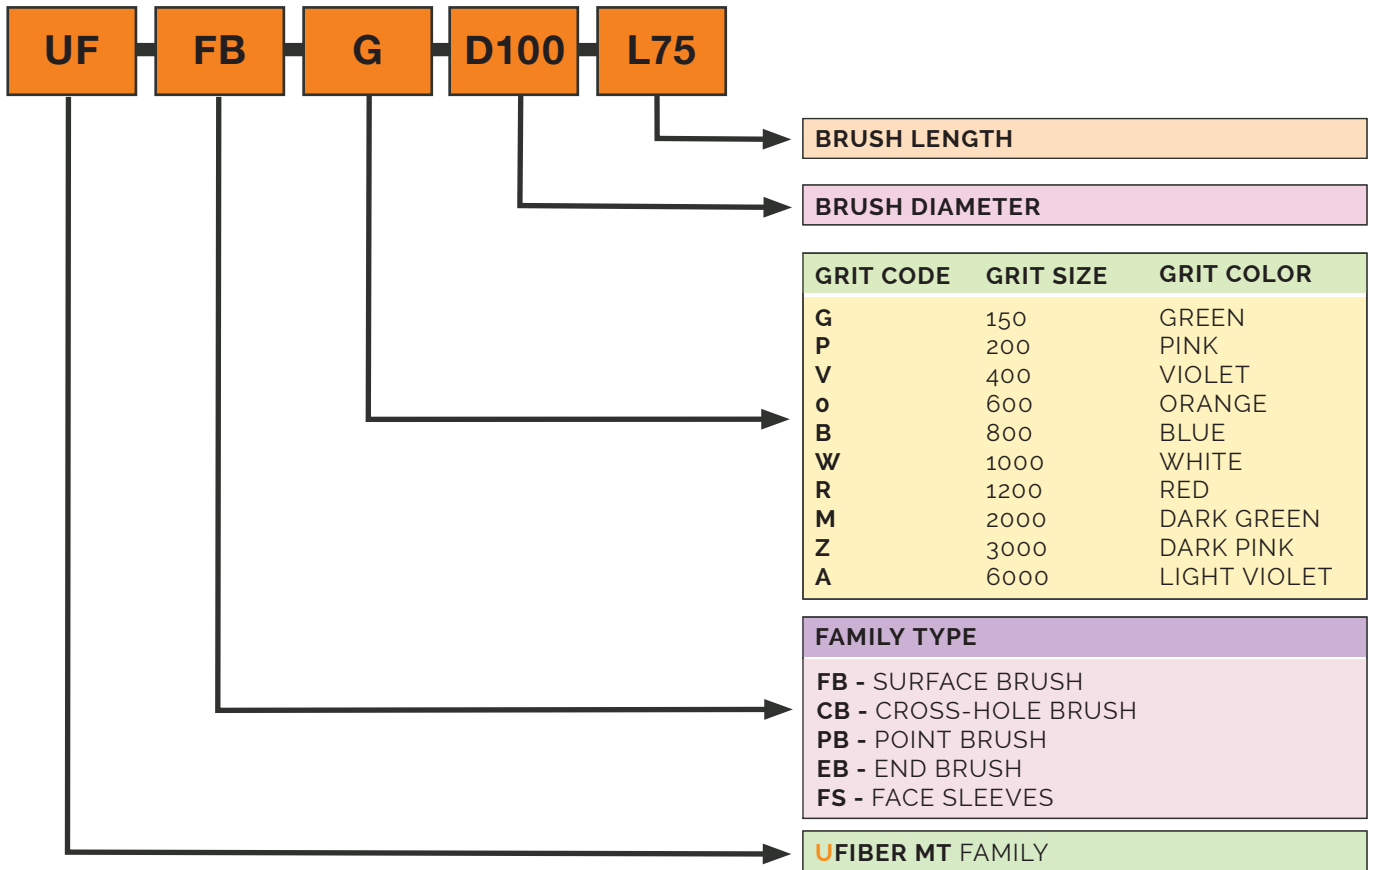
UF FB G D100 L75

BRUSH LENGTH

BRUSH DIAMETER

| GRIT CODE | GRIT SIZE | GRIT COLOR |
|---|---|---|
| G | 150 | GREEN |
| P | 200 | PINK |
| V | 400 | VIOLET |
| O | 600 | ORANGE |
| B | 800 | BLUE |
| W | 1000 | WHITE |
| R | 1200 | RED |
| M | 2000 | DARK GREEN |
| Z | 3000 | DARK PINK |
| A | 6000 | LIGHT VIOLET |

FAMILY TYPE

FB - SURFACE BRUSH
CB - CROSS-HOLE BRUSH
PB - POINT BRUSH
EB - END BRUSH
FS - FACE SLEEVES

UFIBER MT FAMILY